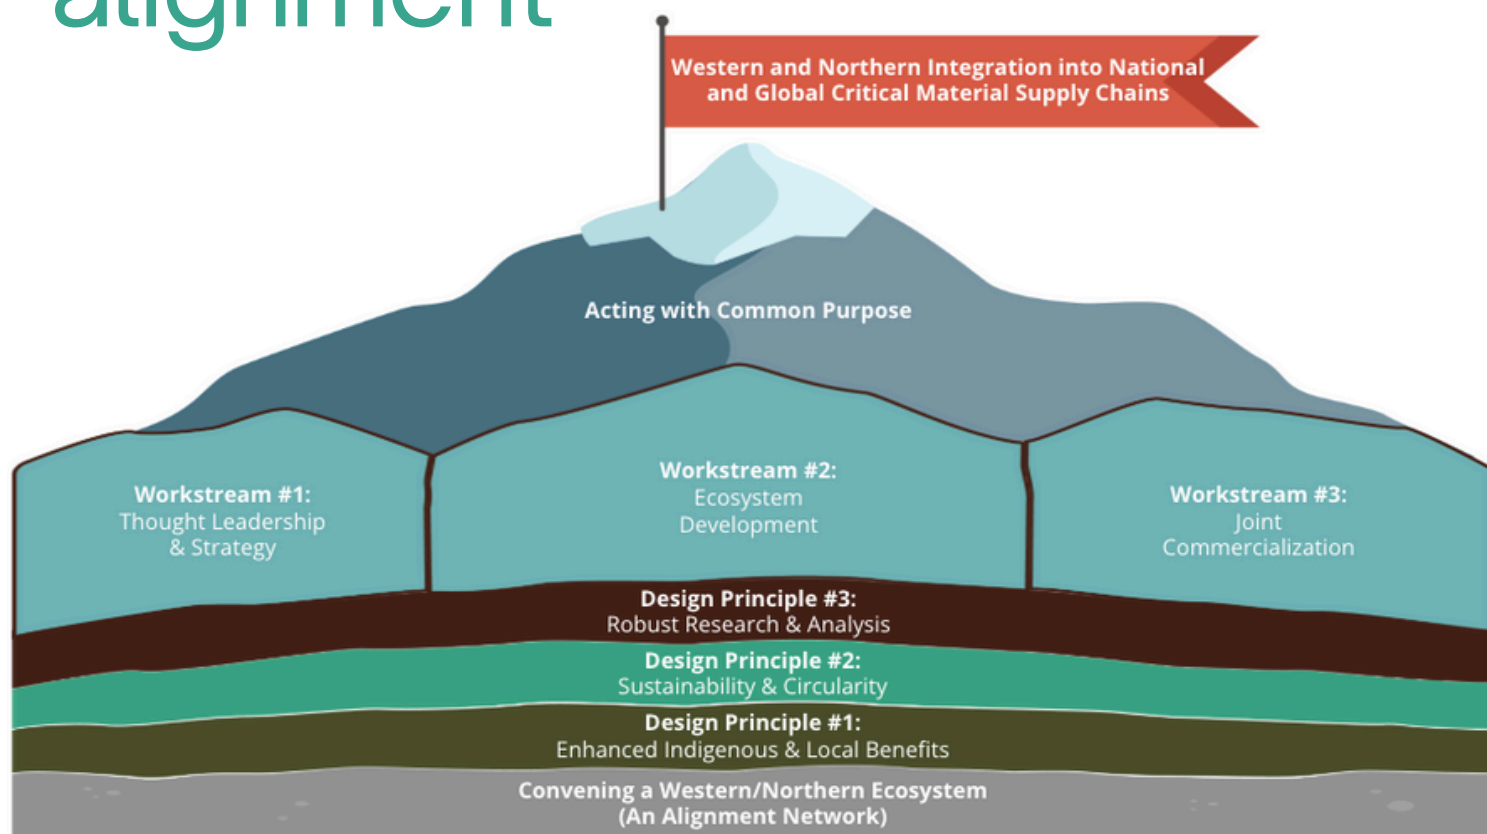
alignment

Western and Northern Integration into National and Global Critical Material Supply Chains

Acting with Common Purpose

Workstream #1:
Thought Leadership & Strategy

Workstream #2:
Ecosystem Development

Workstream #3:
Joint Commercialization

Design Principle #3:
Robust Research & Analysis

Design Principle #2:
Sustainability & Circularity

Design Principle #1:
Enhanced Indigenous & Local Benefits

Convening a Western/Northern Ecosystem
(An Alignment Network)